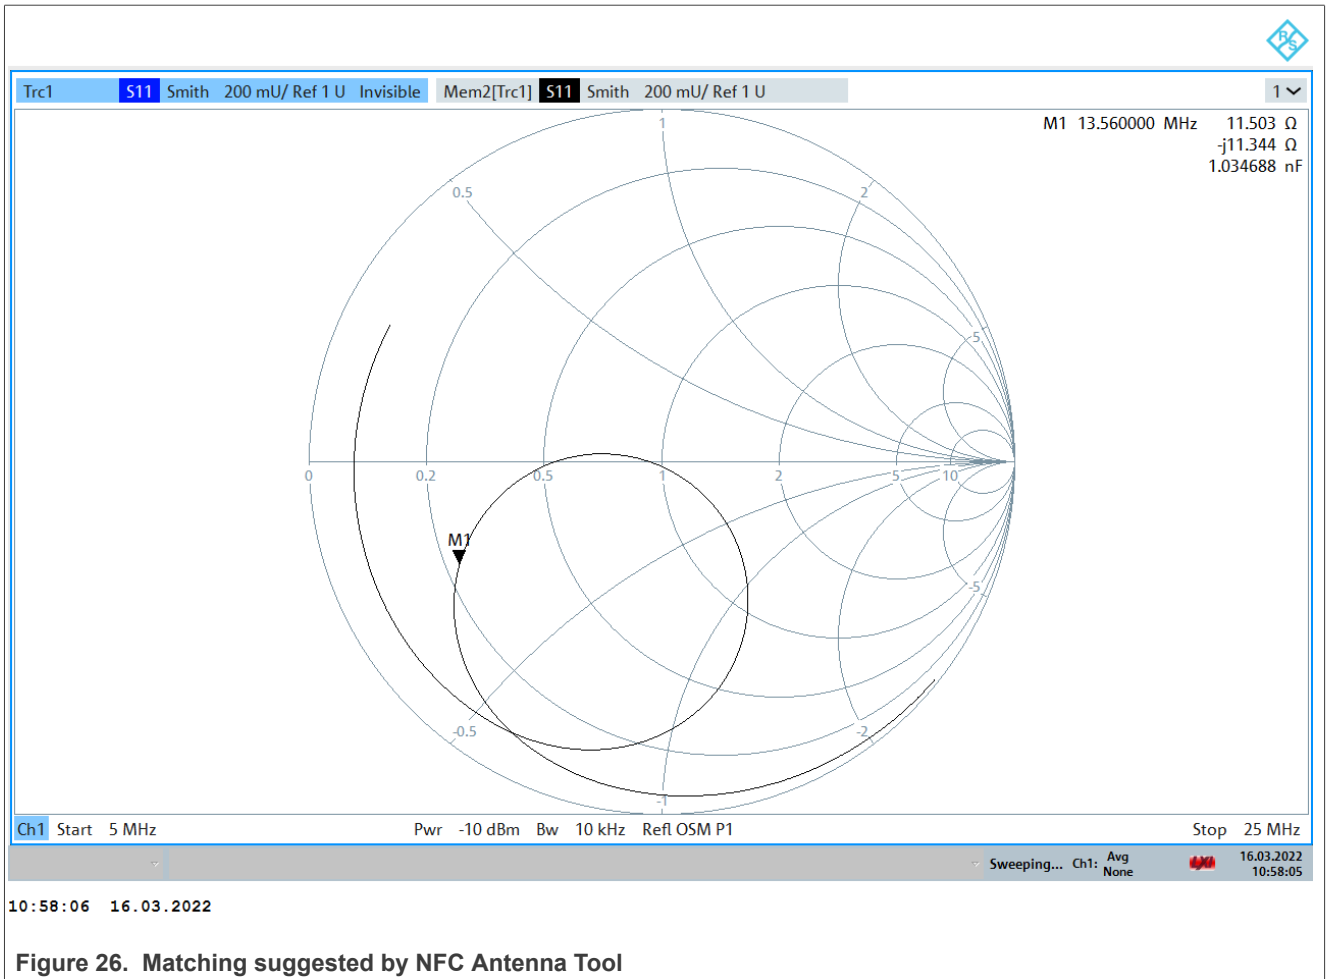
Trc1 S11 Smith 200 mU/ Ref 1 U Invisible Mem2[Trc1] S11 Smith 200 mU/ Ref 1 U 1

M1 13.560000 MHz 11.503 Ω
-j11.344 Ω
1.034688 nF

1
0.5
2
5
0
0.2
0.5
1
2
5
10
M1
-5
-0.5
-2
-1

Ch1 Start 5 MHz Pwr -10 dBm Bw 10 kHz Refl OSM P1 Stop 25 MHz

Sweeping... Ch1: Avg None 16.03.2022 10:58:05

10:58:06 16.03.2022

Figure 26. Matching suggested by NFC Antenna Tool